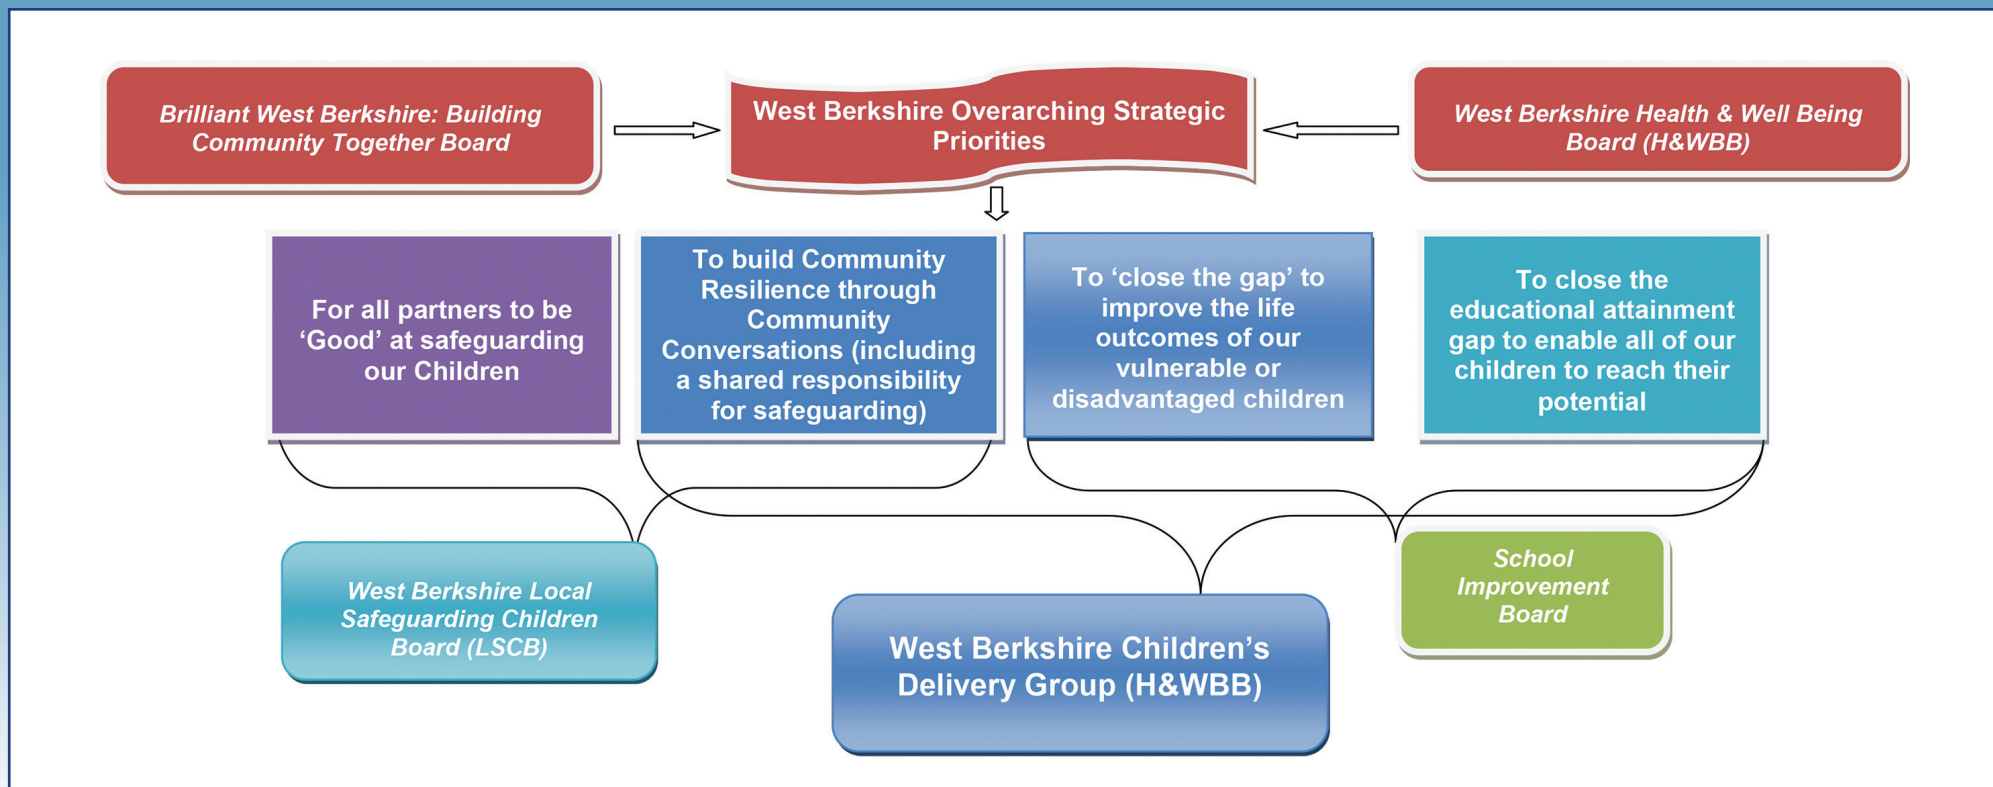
Brilliant West Berkshire: Building Community Together Board

West Berkshire Overarching Strategic Priorities

West Berkshire Health & Well Being Board (H&WBB)

For all partners to be 'Good' at safeguarding our Children

To build Community Resilience through Community Conversations (including a shared responsibility for safeguarding)

To 'close the gap' to improve the life outcomes of our vulnerable or disadvantaged children

To close the educational attainment gap to enable all of our children to reach their potential

West Berkshire Local Safeguarding Children Board (LSCB)

West Berkshire Children's Delivery Group (H&WBB)

School Improvement Board